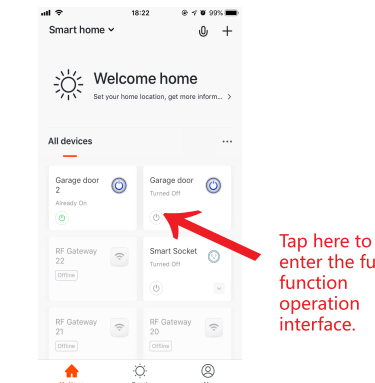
18:22 99%

Smart home

Welcome home

Set your home location, get more inform... >

All devices ···

Garage door 2
Already On

Garage door
Turned Off

RF Gateway 22
Offline

Smart Socket
Turned Off

RF Gateway 21
Offline

RF Gateway 20
Offline

Tap here to enter the fu function operation interface.